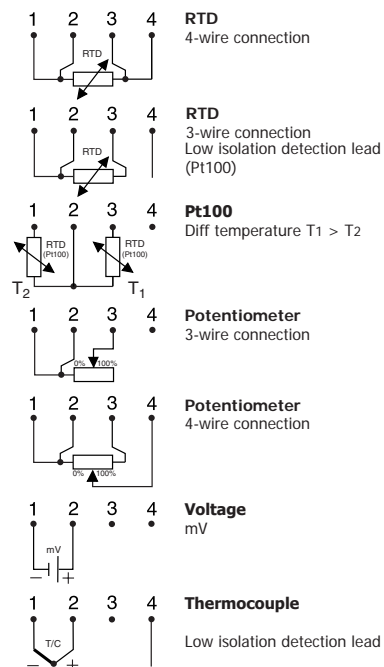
1 2 3 4
RTD

RTD
4-wire connection

1 2 3 4
RTD

RTD
3-wire connection
Low isolation detection lead (Pt100)

1 2 3 4
RTD (Pt100)
RTD (Pt100)
$T_2$ $T_1$

Pt100
Diff temperature $T_1 > T_2$

1 2 3 4
0% 100%

Potentiometer
3-wire connection

1 2 3 4
0% 100%

Potentiometer
4-wire connection

1 2 3 4
mV
– +

Voltage
mV

1 2 3 4
T/C
– +

Thermocouple

Low isolation detection lead